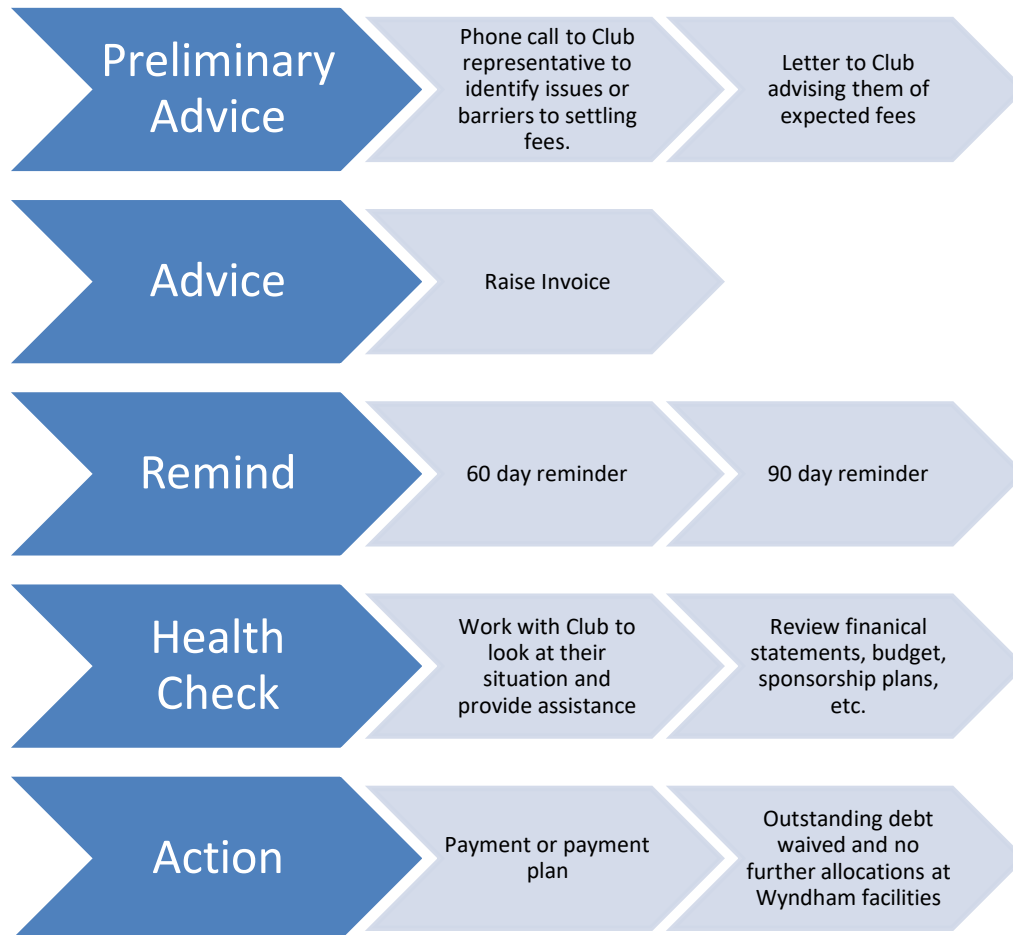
Preliminary Advice

Phone call to Club representative to identify issues or barriers to settling fees.

Letter to Club advising them of expected fees

Advice

Raise Invoice

Remind

60 day reminder

90 day reminder

Health Check

Work with Club to look at their situation and provide assistance

Review finanical statements, budget, sponsorship plans, etc.

Action

Payment or payment plan

Outstanding debt waived and no further allocations at Wyndham facilities